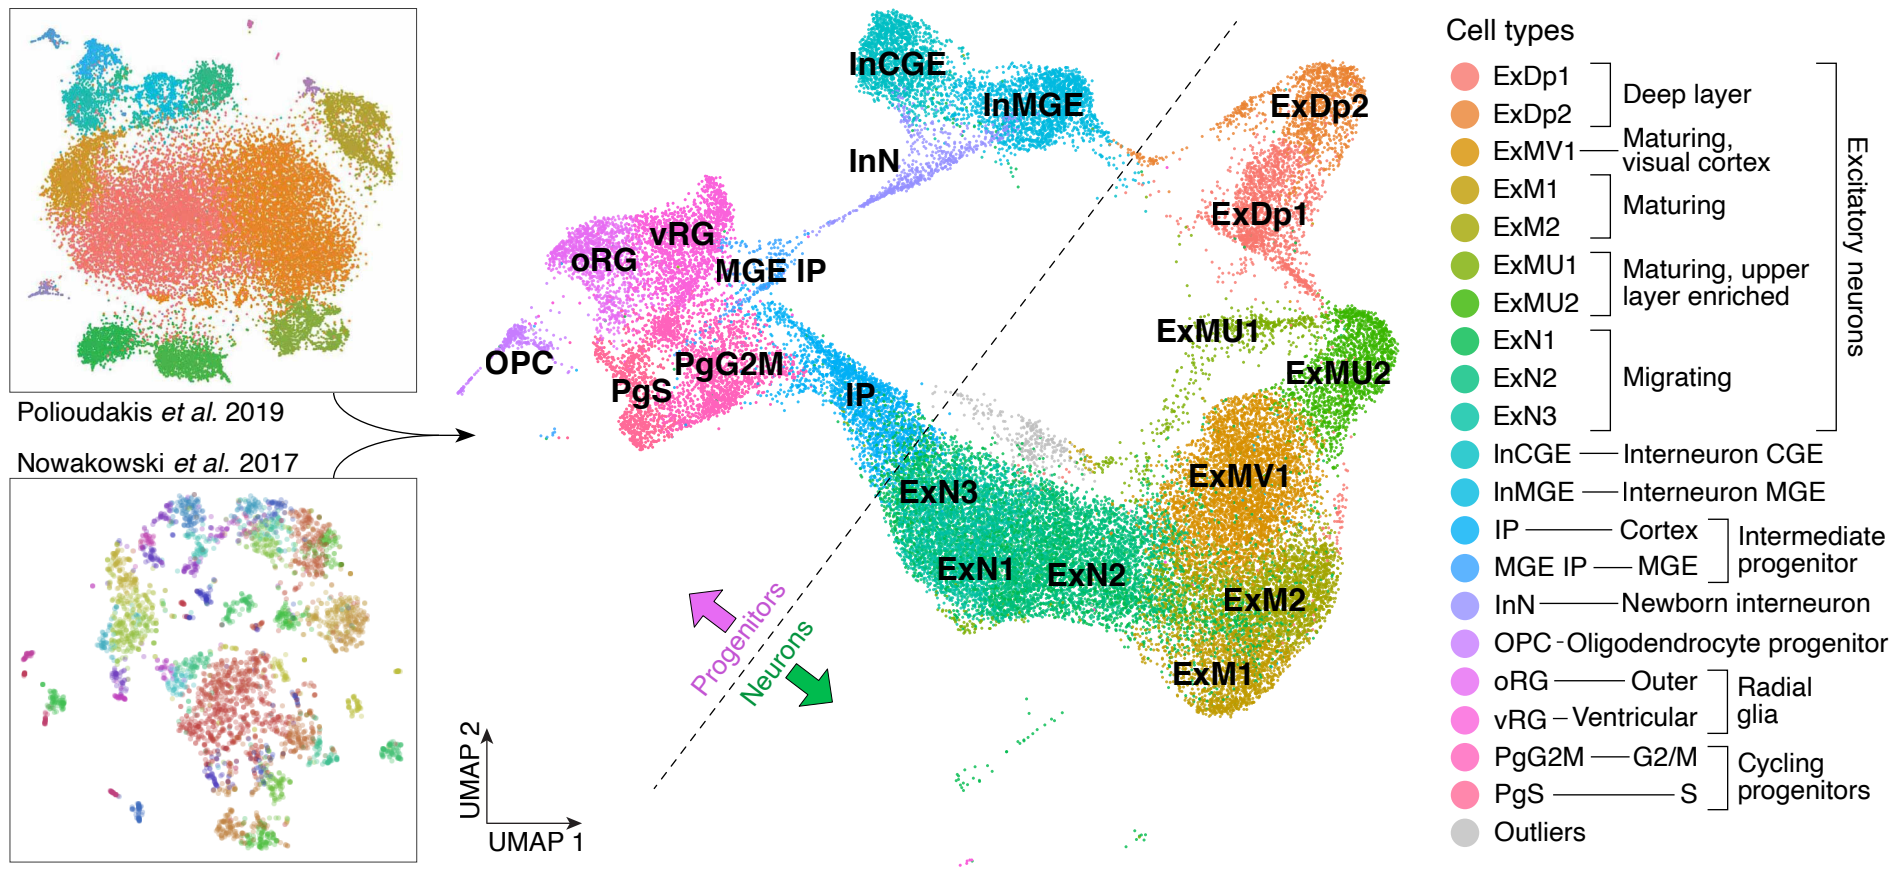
Polioudakis et al. 2019

Nowakowski et al. 2017

InCGE
InMGE
InN
ExDp2
ExDp1
vRG
oRG
MGE IP
OPC
PgG2M
PgS
IP
ExMU1
ExMU2
ExN3
ExMV1
ExN1
ExN2
ExM2
ExM1

Progenitors
Neurons

UMAP 2
UMAP 1

Cell types

| Cell type | Description | Group |
|---|---|---|
| ExDp1 | Deep layer | Excitatory neurons |
| ExDp2 | Deep layer | Excitatory neurons |
| ExMV1 | Maturing, visual cortex | Excitatory neurons |
| ExM1 | Maturing | Excitatory neurons |
| ExM2 | Maturing | Excitatory neurons |
| ExMU1 | Maturing, upper layer enriched | Excitatory neurons |
| ExMU2 | Maturing, upper layer enriched | Excitatory neurons |
| ExN1 | Migrating | Excitatory neurons |
| ExN2 | Migrating | Excitatory neurons |
| ExN3 | Migrating | Excitatory neurons |
| InCGE | Interneuron CGE | |
| InMGE | Interneuron MGE | |
| IP | Cortex | Intermediate progenitor |
| MGE IP | MGE | Intermediate progenitor |
| InN | Newborn interneuron | |
| OPC | Oligodendrocyte progenitor | |
| oRG | Outer | Radial glia |
| vRG | Ventricular | Radial glia |
| PgG2M | G2/M | Cycling progenitors |
| PgS | S | Cycling progenitors |
| Outliers | | |